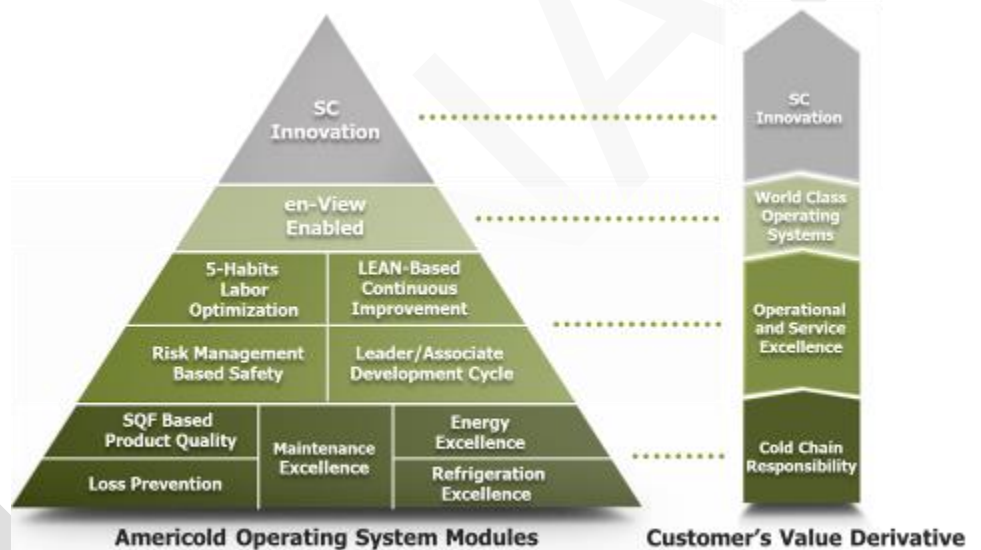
SC Innovation

en-View Enabled

5-Habits Labor Optimization

LEAN-Based Continuous Improvement

Risk Management Based Safety

Leader/Associate Development Cycle

SQF Based Product Quality

Maintenance Excellence

Energy Excellence

Loss Prevention

Refrigeration Excellence

Americold Operating System Modules

SC Innovation

World Class Operating Systems

Operational and Service Excellence

Cold Chain Responsibility

Customer's Value Derivative